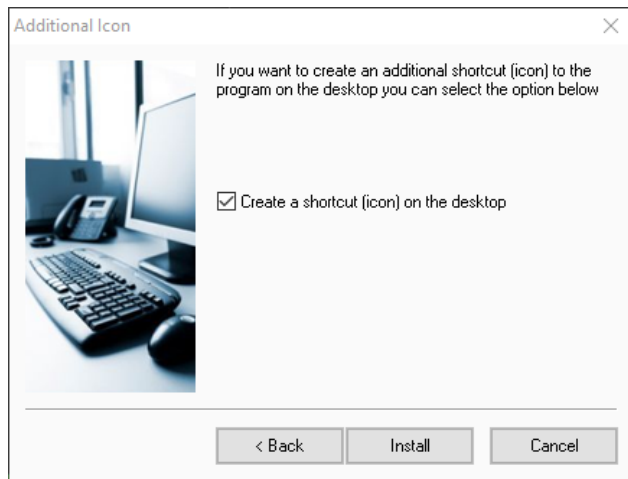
Additional Icon

×

If you want to create an additional shortcut (icon) to the program on the desktop you can select the option below

☑ Create a shortcut (icon) on the desktop

< Back

Install

Cancel